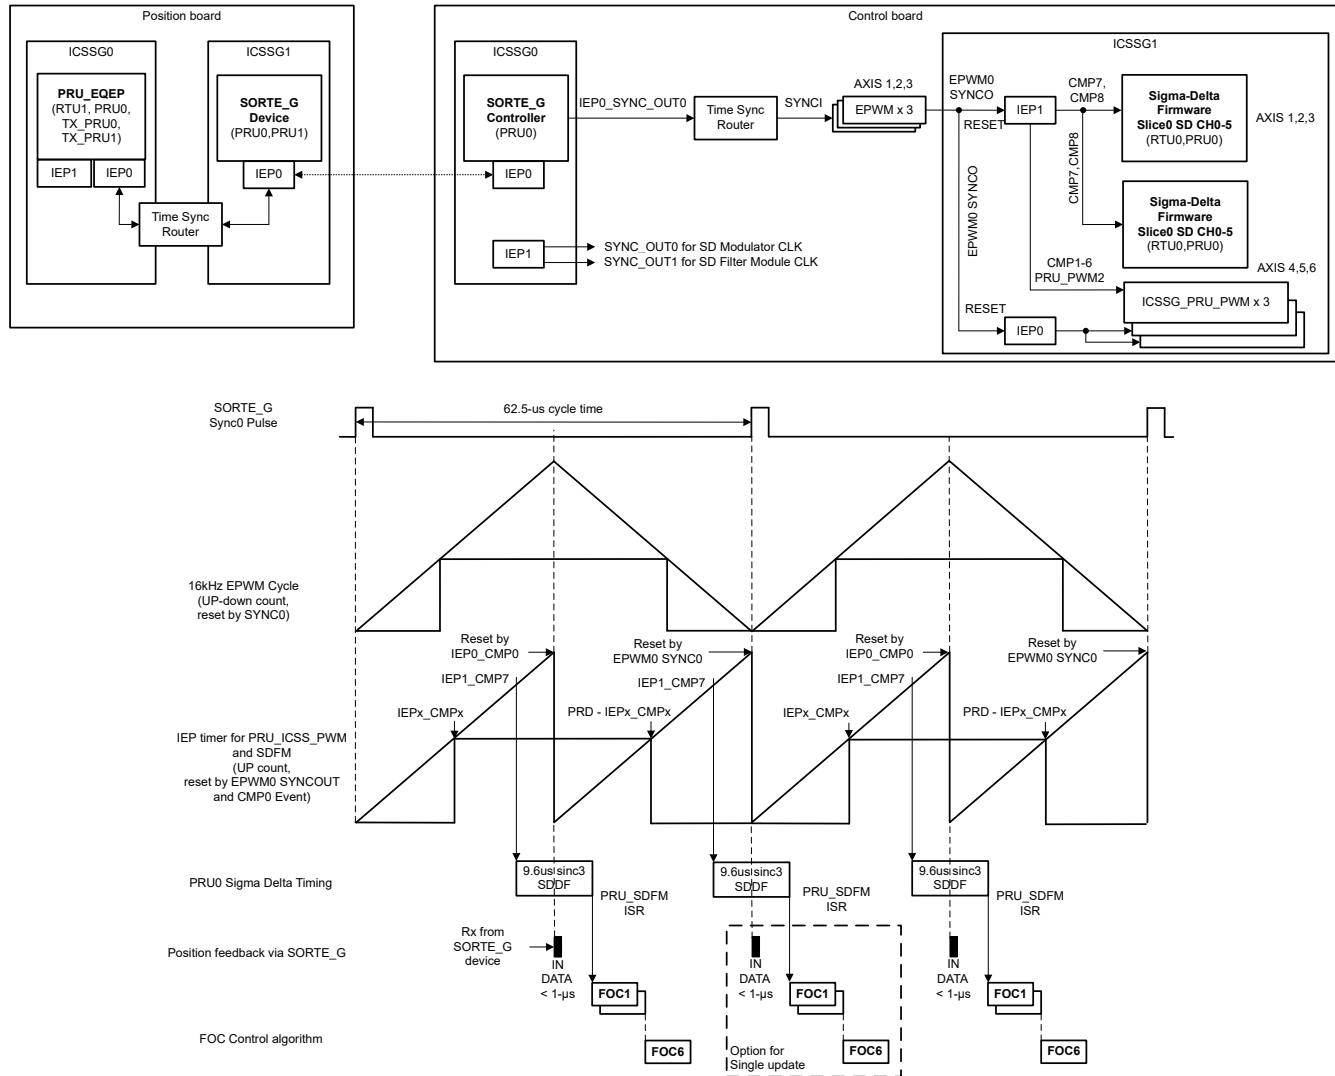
Position board

ICSSG0

PRU_EQEP
(RTU1, PRU0, TX_PRU0, TX_PRU1)

IEP1

IEP0

ICSSG1

SORTE_G
Device
(PRU0,PRU1)

IEP0

Time Sync Router

Control board

ICSSG0

SORTE_G
Controller
(PRU0)

IEP0

IEP1

IEP0_SYNC_OUT0

Time Sync Router

SYNCI

AXIS 1,2,3

EPWM x 3

SYNC_OUT0 for SD Modulator CLK
SYNC_OUT1 for SD Filter Module CLK

ICSSG1

EPWM0
SYNCO

RESET

IEP1

CMP7,
CMP8

Sigma-Delta
Firmware
Slice0 SD CH0-5
(RTU0,PRU0)

AXIS 1,2,3

CMP7,CMP8

Sigma-Delta
Firmware
Slice0 SD CH0-5
(RTU0,PRU0)

EPWM0 SYNCO

CMP1-6
PRU_PWM2

AXIS 4,5,6

ICSSG_PRU_PWM x 3

RESET

IEP0

SORTE_G
Sync0 Pulse

62.5-us cycle time

16kHz EPWM Cycle
(UP-down count,
reset by SYNC0)

Reset by
IEP0_CMP0

Reset by
EPWM0 SYNC0

Reset by
IEP0_CMP0

Reset by
EPWM0 SYNC0

IEP1_CMP7

IEP1_CMP7

IEP1_CMP7

IEPx_CMPx

PRD - IEPx_CMPx

IEPx_CMPx

PRD - IEPx_CMPx

IEP timer for PRU_ICSS_PWM and SDFM
(UP count,
reset by EPWM0 SYNCOUT and CMP0 Event)

PRU0 Sigma Delta Timing

9.6us sinc3
SDDF

PRU_SDFM
ISR

9.6us sinc3
SDDF

PRU_SDFM
ISR

9.6us sinc3
SDDF

PRU_SDFM
ISR

Position feedback via SORTE_G

Rx from
SORTE_G
device

IN
DATA
< 1-µs

IN
DATA
< 1-µs

IN
DATA
< 1-µs

FOC Control algorithm

FOC1

FOC6

FOC1

FOC6

Option for
Single update

FOC1

FOC6